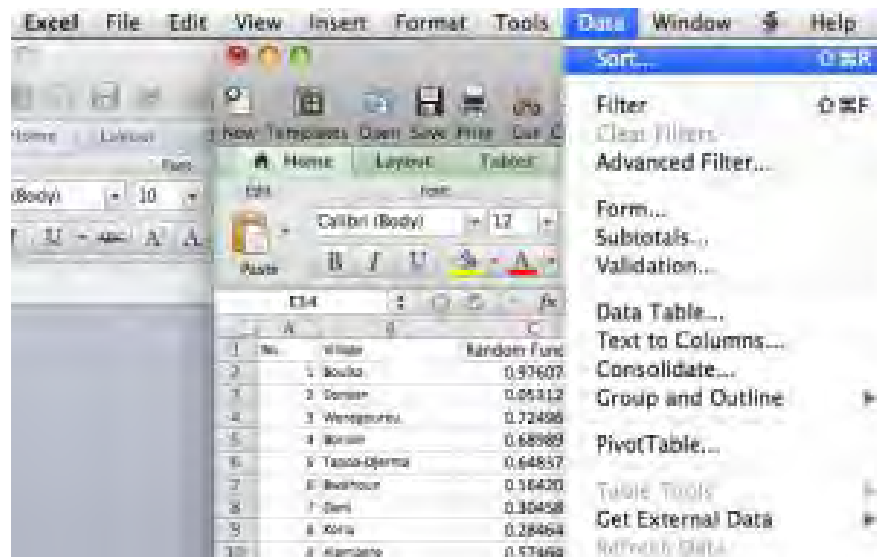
Excel File Edit View Insert Format Tools Data Window Help

Home Layout
Font
(Body) 10

New Templates Open Save Print Cut C
Home Layout Tables
Edit Font
Calibri (Body) 12
Paste B I U A

E14 fx

| | A | B | C |
|---|---|---|---|
| 1 | No. | Village | Random Func |
| 2 | 1 | Boulko | 0.97607 |
| 3 | 2 | Gonsan | 0.05112 |
| 4 | 3 | Wendgpourou | 0.72498 |
| 5 | 4 | Borcom | 0.68989 |
| 6 | 5 | Tapoa-Djerma | 0.64837 |
| 7 | 6 | Bodhoun | 0.10420 |
| 8 | 7 | Dani | 0.30458 |
| 9 | 8 | Koria | 0.28964 |
| 10 | 9 | Kamgane | 0.57468 |

Sort... ⇧⌘R
Filter ⇧⌘F
Clear Filters
Advanced Filter...
Form...
Subtotals...
Validation...
Data Table...
Text to Columns...
Consolidate...
Group and Outline
PivotTable...
Table Tools
Get External Data
Refresh Data